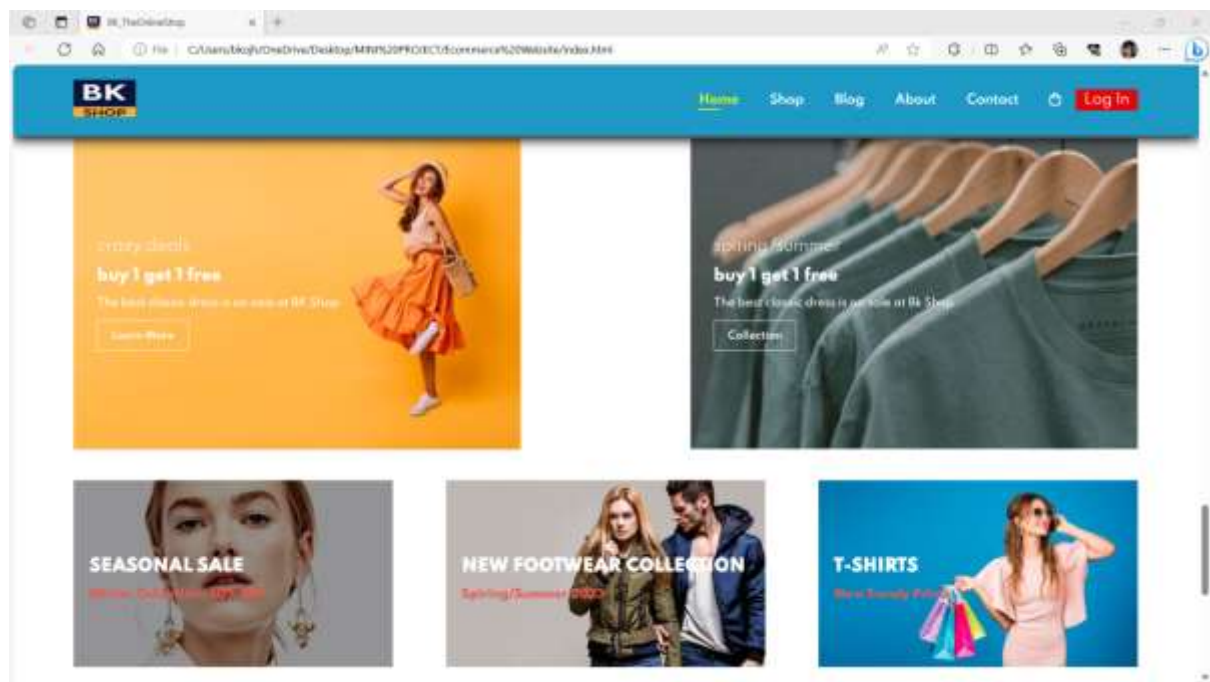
BK_TheOnlineShop

File | C:/Users/bkojh/OneDrive/Desktop/MINI%20PROJECT/Ecommerce%20Website/index.html

BK SHOP

Home Shop Blog About Contact Log In

crazy deals
buy 1 get 1 free
The best classic dress is on sale at BK Shop
Learn More

spring/summer
buy 1 get 1 free
The best classic dress is on sale at Bk Shop
Collection

SEASONAL SALE
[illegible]

NEW FOOTWEAR COLLECTION
Spring/Summer 2022

T-SHIRTS
New Trendy Prints